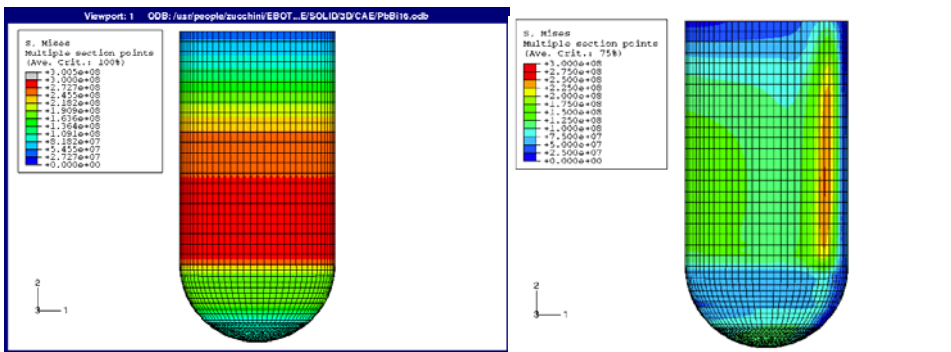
Viewport: 1 ODB: /usr/people/zucchini/EBOT...E/SOLID/3D/CAE/PbBi16.odb

S, Mises
Multiple section points
(Ave. Crit.: 100%)
+3.005e+08
+3.000e+08
+2.727e+08
+2.455e+08
+2.182e+08
+1.909e+08
+1.636e+08
+1.364e+08
+1.091e+08
+8.182e+07
+5.455e+07
+2.727e+07
+0.000e+00

2
3 1

S, Mises
Multiple section points
(Ave. Crit.: 75%)
+3.000e+08
+2.750e+08
+2.500e+08
+2.250e+08
+2.000e+08
+1.750e+08
+1.500e+08
+1.250e+08
+1.000e+08
+7.500e+07
+5.000e+07
+2.500e+07
+0.000e+00

2
3 1